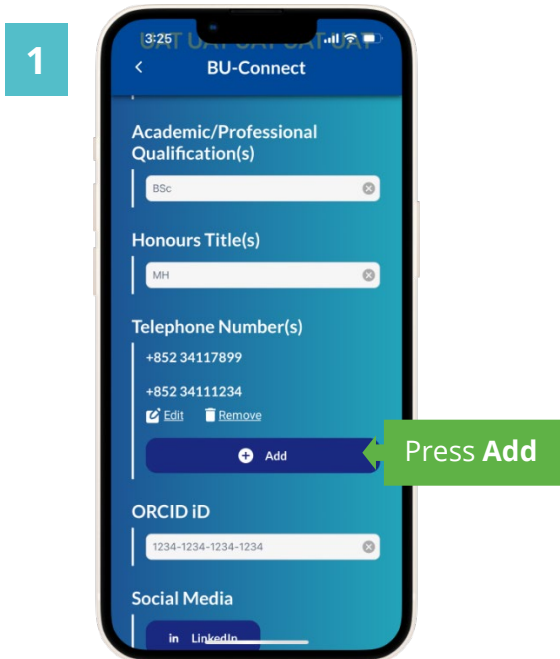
1

3:25 UAT UAT UAT UAT UAT

BU-Connect

Academic/Professional Qualification(s)

BSc

Honours Title(s)

MH

Telephone Number(s)

+852 34117899

+852 34111234

Edit Remove

Add

Press **Add**

ORCID iD

1234-1234-1234-1234

Social Media

LinkedIn